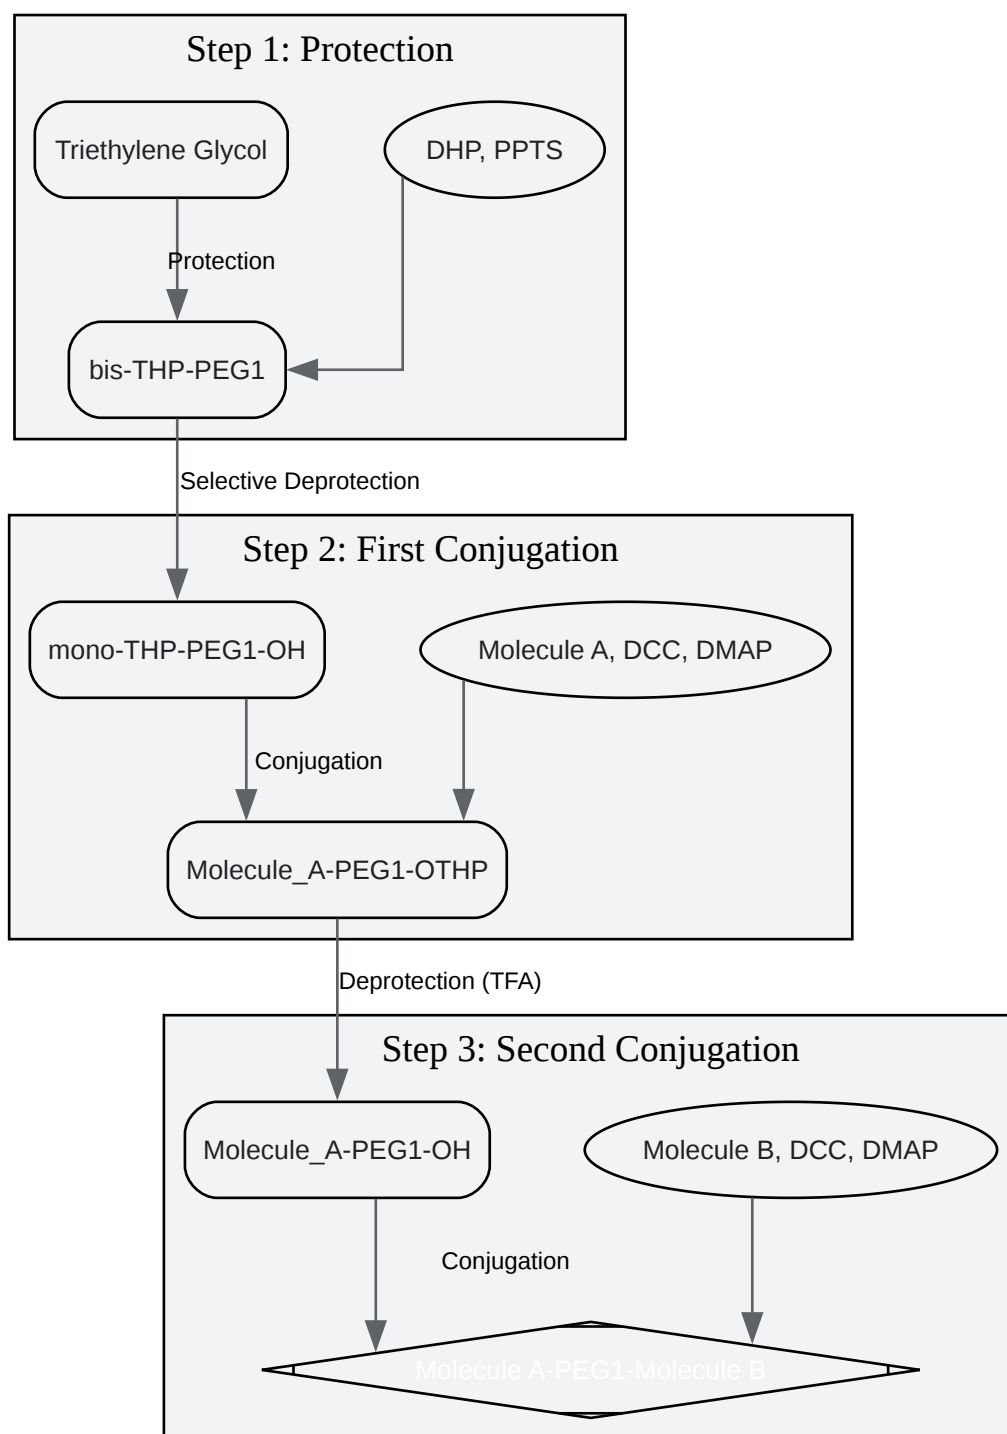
Step 1: Protection

Triethylene Glycol

DHP, PPTS

Protection

bis-THP-PEG1

Selective Deprotection

Step 2: First Conjugation

mono-THP-PEG1-OH

Molecule A, DCC, DMAP

Conjugation

Molecule_A-PEG1-OTHP

Deprotection (TFA)

Step 3: Second Conjugation

Molecule_A-PEG1-OH

Molecule B, DCC, DMAP

Conjugation

Molecule A-PEG1-Molecule B